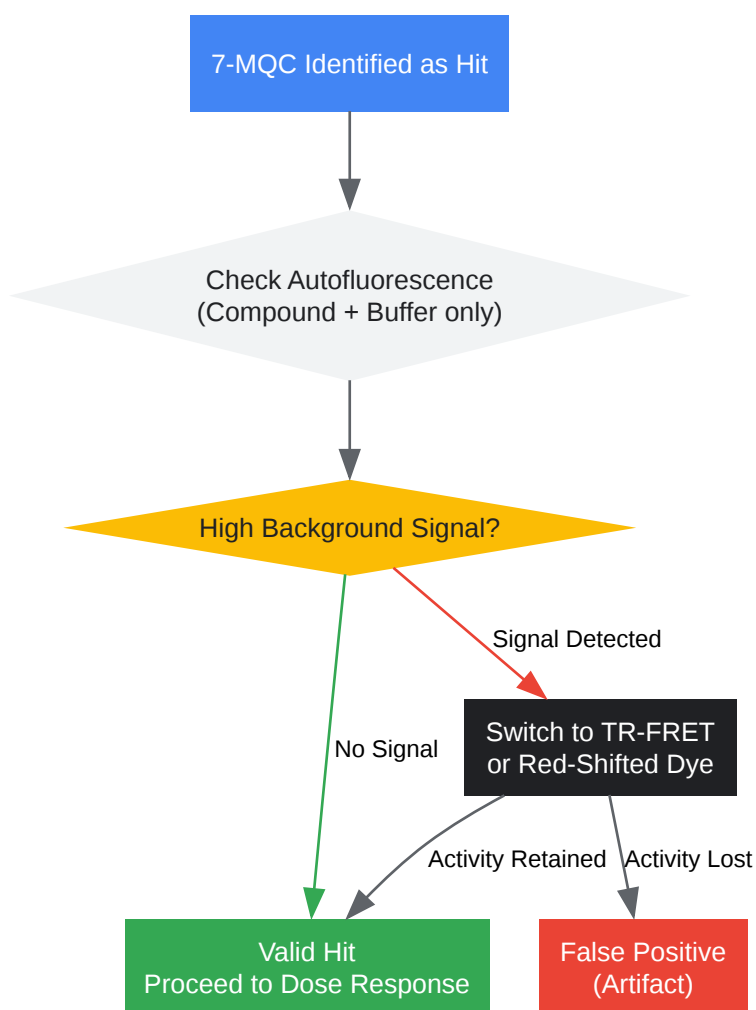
7-MQC Identified as Hit

Check Autofluorescence
(Compound + Buffer only)

High Background Signal?

Signal Detected

No Signal

Switch to TR-FRET
or Red-Shifted Dye

Activity Retained

Activity Lost

Valid Hit
Proceed to Dose Response

False Positive
(Artifact)